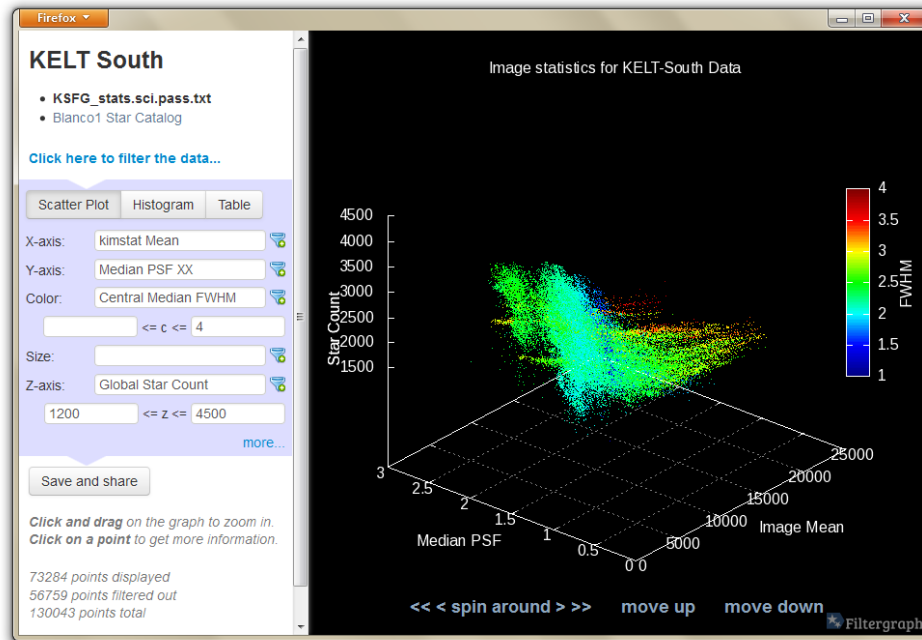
Firefox

KELT South

- KSFG_stats.sci.pass.txt
- Blanco1 Star Catalog

Click here to filter the data...

Scatter Plot | Histogram | Table

X-axis: kimstat Mean
Y-axis: Median PSF XX
Color: Central Median FWHM
<= c <= 4
Size:
Z-axis: Global Star Count
1200 <= z <= 4500
more...

Save and share

*Click and drag* on the graph to zoom in.
*Click on a point* to get more information.

73284 points displayed
56759 points filtered out
130043 points total

Image statistics for KELT-South Data

Star Count
4500
4000
3500
3000
2500
2000
1500

FWHM
4
3.5
3
2.5
2
1.5
1

Median PSF
3
2.5
2
1.5
1
0.5
0

Image Mean
0
5000
10000
15000
20000
25000

<< < spin around > >> move up move down

Filtergraph